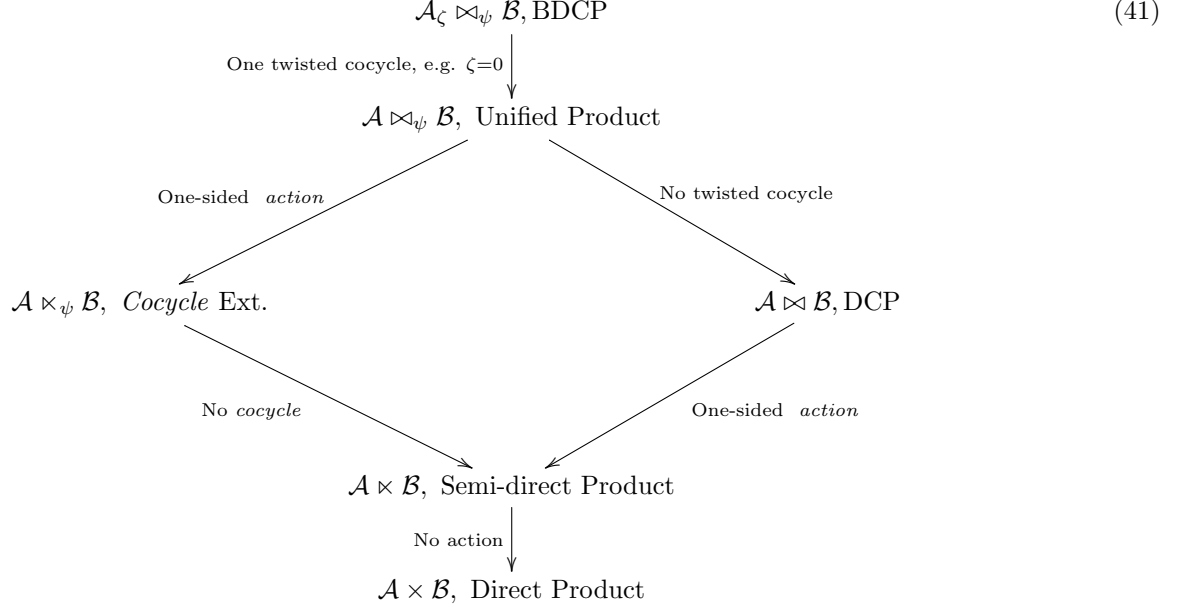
$\mathcal{A}_\zeta \bowtie_\psi \mathcal{B}$, BDCP (41)

One twisted cocycle, e.g. $\zeta=0$

$\mathcal{A} \bowtie_\psi \mathcal{B}$, Unified Product

One-sided *action*

No twisted cocycle

$\mathcal{A} \ltimes_\psi \mathcal{B}$, *Cocycle* Ext.

$\mathcal{A} \bowtie \mathcal{B}$, DCP

No *cocycle*

One-sided *action*

$\mathcal{A} \ltimes \mathcal{B}$, Semi-direct Product

No action

$\mathcal{A} \times \mathcal{B}$, Direct Product